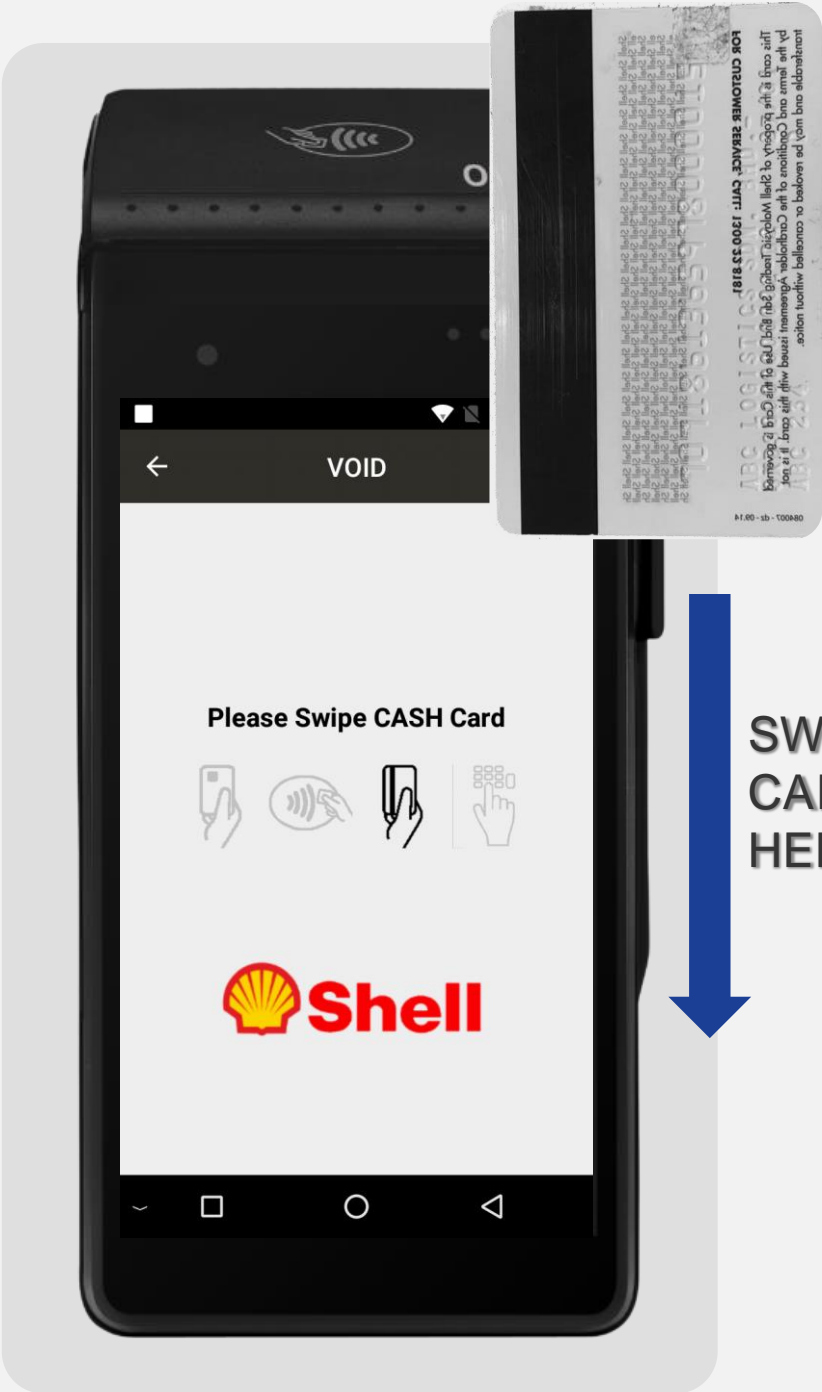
FOR CUSTOMER SERVICE, CALL: 1300 22 8181

This card is the property of Shell Malaysia Trading Sdn Bhd and its use is governed by the Terms and Conditions of the Cardholder Agreement issued with this card. It is not transferable and may be revoked or cancelled without notice.

ABC LOGISTICS

084007 - dz - 09.14

VOID

Please Swipe CASH Card

Shell

SW
CA
HE